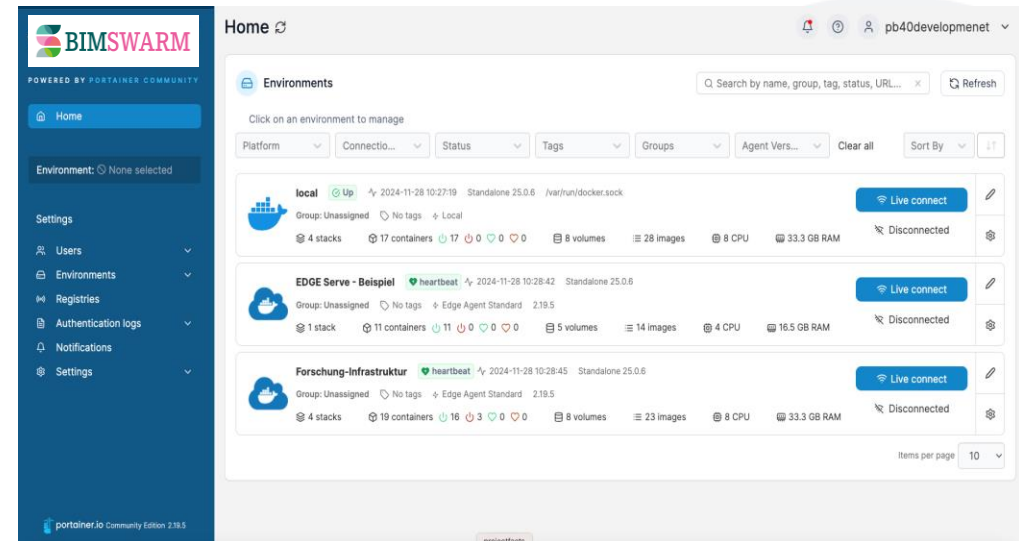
BIMSWARM

POWERED BY PORTAINER COMMUNITY

Home

Environment: None selected

Settings

Users

Environments

Registries

Authentication logs

Notifications

Settings

portainer.io Community Edition 2.19.5

Home

pb40developmenet

Environments

Search by name, group, tag, status, URL...

Refresh

Click on an environment to manage

Platform

Connectio...

Status

Tags

Groups

Agent Vers...

Clear all

Sort By

local Up 2024-11-28 10:27:19 Standalone 25.0.6 /var/run/docker.sock

Group: Unassigned No tags Local

4 stacks 17 containers 17 0 0 0 8 volumes 28 images 8 CPU 33.3 GB RAM

Live connect

Disconnected

EDGE Serve - Beispiel heartbeat 2024-11-28 10:28:42 Standalone 25.0.6

Group: Unassigned No tags Edge Agent Standard 2.19.5

1 stack 11 containers 11 0 0 0 5 volumes 14 images 4 CPU 16.5 GB RAM

Live connect

Disconnected

Forschung-Infrastruktur heartbeat 2024-11-28 10:28:45 Standalone 25.0.6

Group: Unassigned No tags Edge Agent Standard 2.19.5

4 stacks 19 containers 16 3 0 0 8 volumes 23 images 8 CPU 33.3 GB RAM

Live connect

Disconnected

Items per page 10

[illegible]